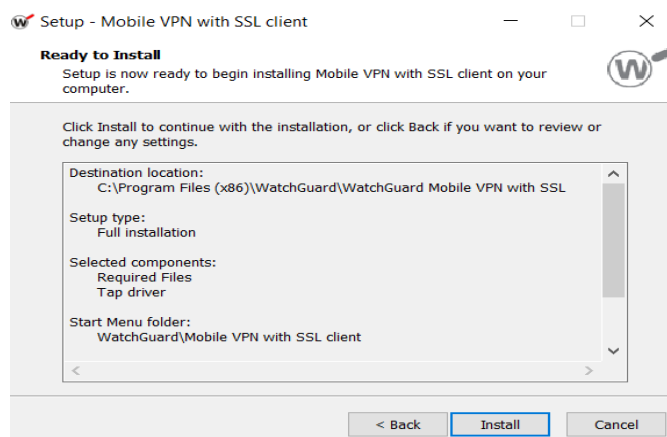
Setup - Mobile VPN with SSL client

Ready to Install

Setup is now ready to begin installing Mobile VPN with SSL client on your computer.

Click Install to continue with the installation, or click Back if you want to review or change any settings.

Destination location:
C:\Program Files (x86)\WatchGuard\WatchGuard Mobile VPN with SSL

Setup type:
Full installation

Selected components:
Required Files
Tap driver

Start Menu folder:
WatchGuard\Mobile VPN with SSL client

< Back
Install
Cancel